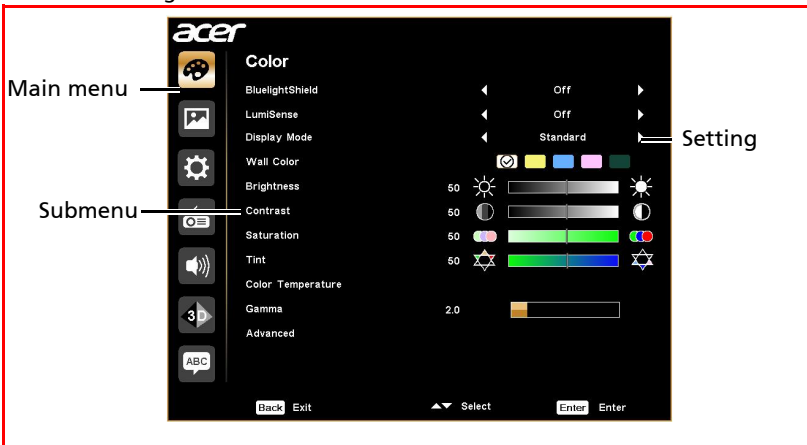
acer

Color

Main menu

BluelightShield Off
LumiSense Off
Display Mode Standard
Setting
Wall Color
Brightness 50
Submenu
Contrast 50
Saturation 50
Tint 50
Color Temperature
Gamma 2.0
Advanced

3D
ABC

Back Exit
Select
Enter Enter